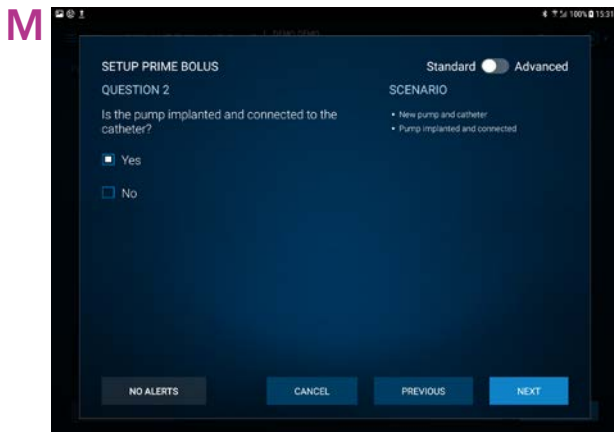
M

100% 15:31

SETUP PRIME BOLUS

Standard Advanced

QUESTION 2

Is the pump implanted and connected to the catheter?

Yes

No

SCENARIO

• New pump and catheter
• Pump implanted and connected

NO ALERTS

CANCEL

PREVIOUS

NEXT